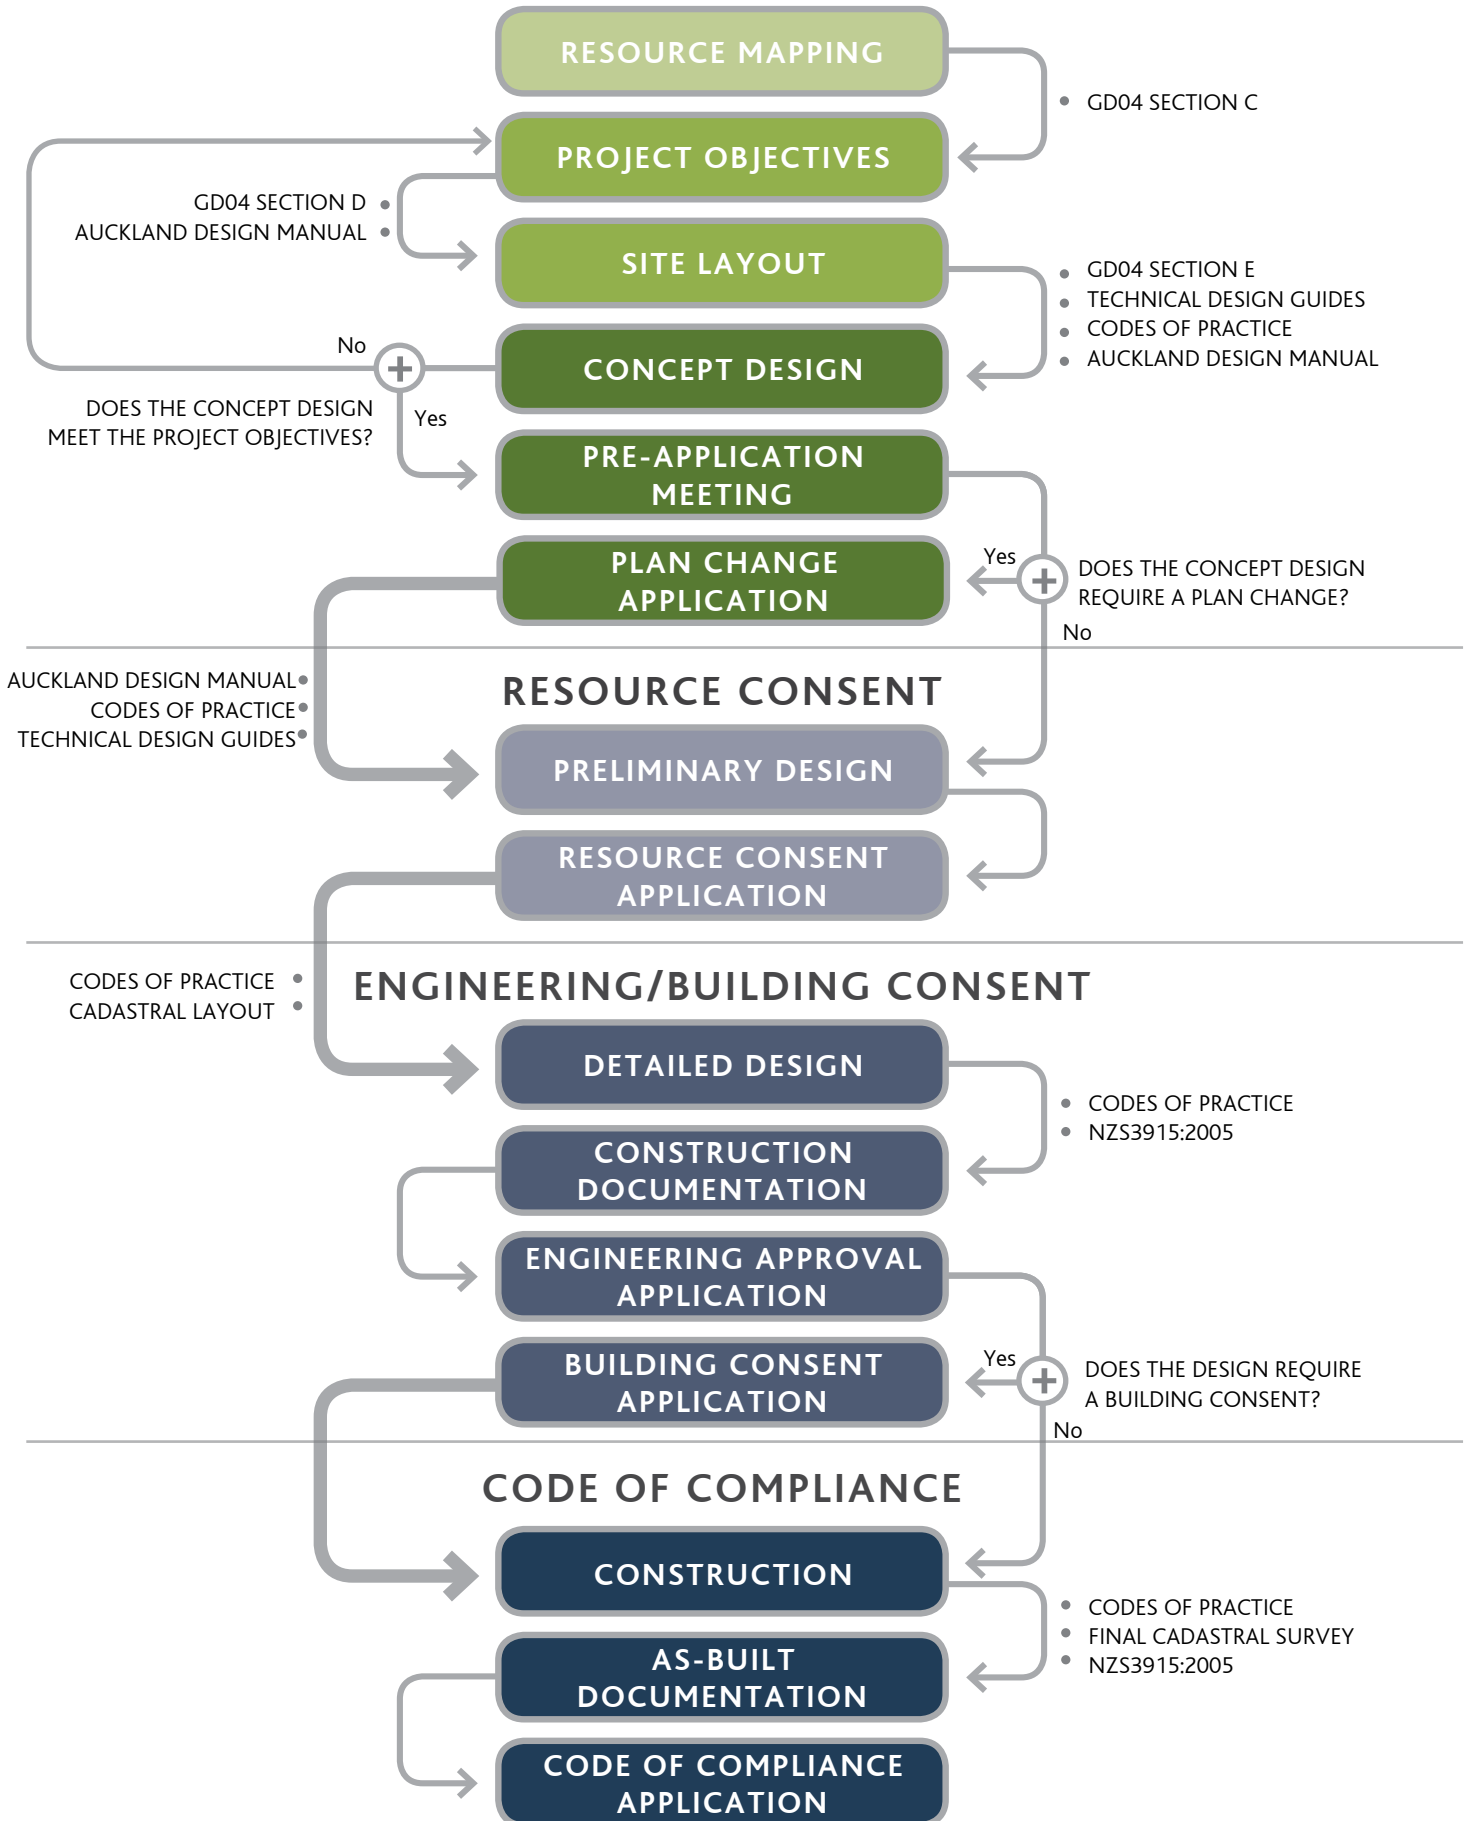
RESOURCE MAPPING

• GD04 SECTION C

PROJECT OBJECTIVES

GD04 SECTION D •
AUCKLAND DESIGN MANUAL •

SITE LAYOUT

• GD04 SECTION E
• TECHNICAL DESIGN GUIDES
• CODES OF PRACTICE
• AUCKLAND DESIGN MANUAL

No

CONCEPT DESIGN

DOES THE CONCEPT DESIGN MEET THE PROJECT OBJECTIVES?

Yes

PRE-APPLICATION MEETING

Yes

PLAN CHANGE APPLICATION

DOES THE CONCEPT DESIGN REQUIRE A PLAN CHANGE?

No

AUCKLAND DESIGN MANUAL •
CODES OF PRACTICE •
TECHNICAL DESIGN GUIDES •

RESOURCE CONSENT

PRELIMINARY DESIGN

RESOURCE CONSENT APPLICATION

CODES OF PRACTICE •
CADASTRAL LAYOUT •

ENGINEERING/BUILDING CONSENT

DETAILED DESIGN

• CODES OF PRACTICE
• NZS3915:2005

CONSTRUCTION DOCUMENTATION

ENGINEERING APPROVAL APPLICATION

Yes

BUILDING CONSENT APPLICATION

DOES THE DESIGN REQUIRE A BUILDING CONSENT?

No

CODE OF COMPLIANCE

CONSTRUCTION

• CODES OF PRACTICE
• FINAL CADASTRAL SURVEY
• NZS3915:2005

AS-BUILT DOCUMENTATION

CODE OF COMPLIANCE APPLICATION